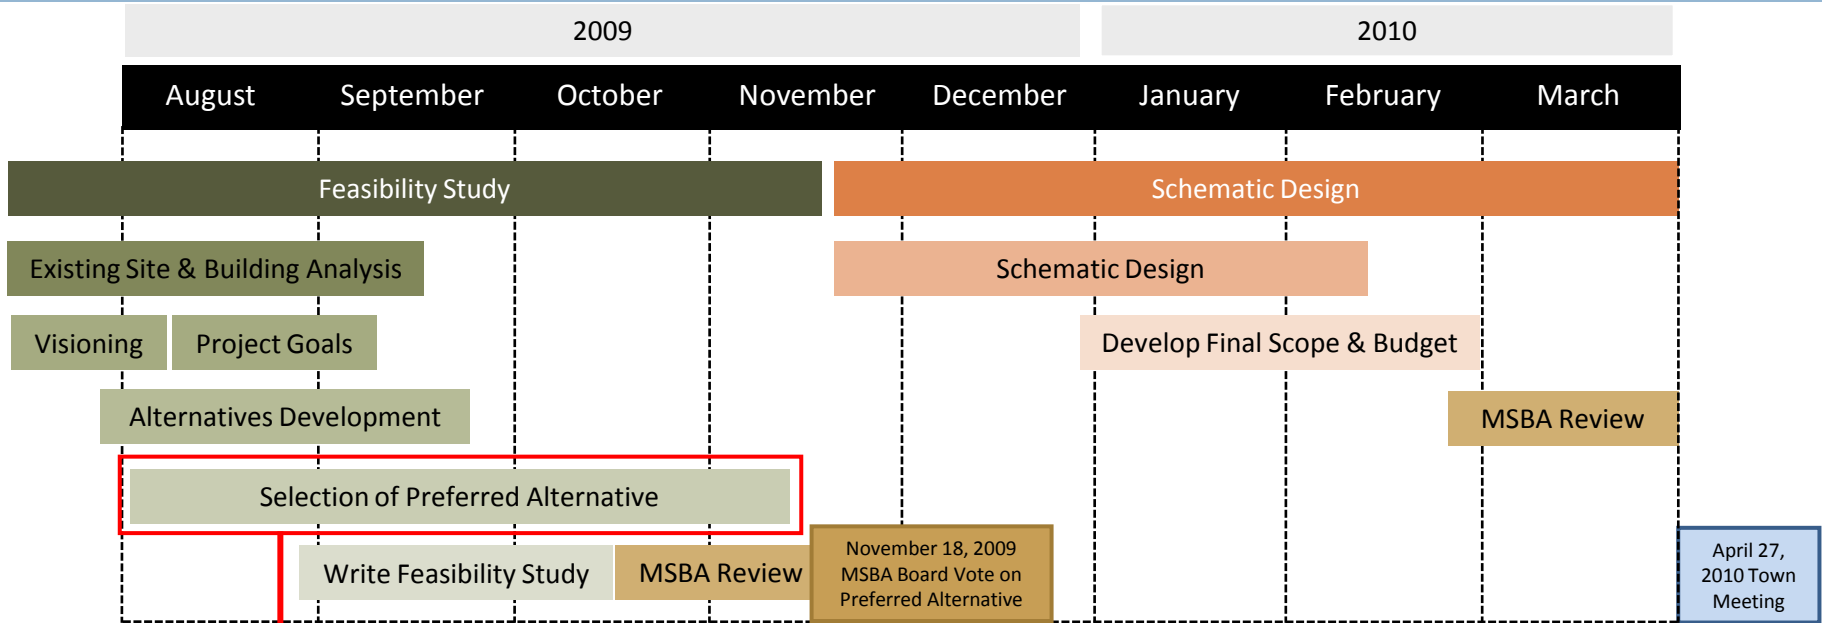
2009

2010

August

September

October

November

December

January

February

March

Feasibility Study

Schematic Design

Existing Site & Building Analysis

Schematic Design

Visioning

Project Goals

Develop Final Scope & Budget

Alternatives Development

MSBA Review

Selection of Preferred Alternative

Write Feasibility Study

MSBA Review

November 18, 2009 MSBA Board Vote on Preferred Alternative

April 27, 2010 Town Meeting